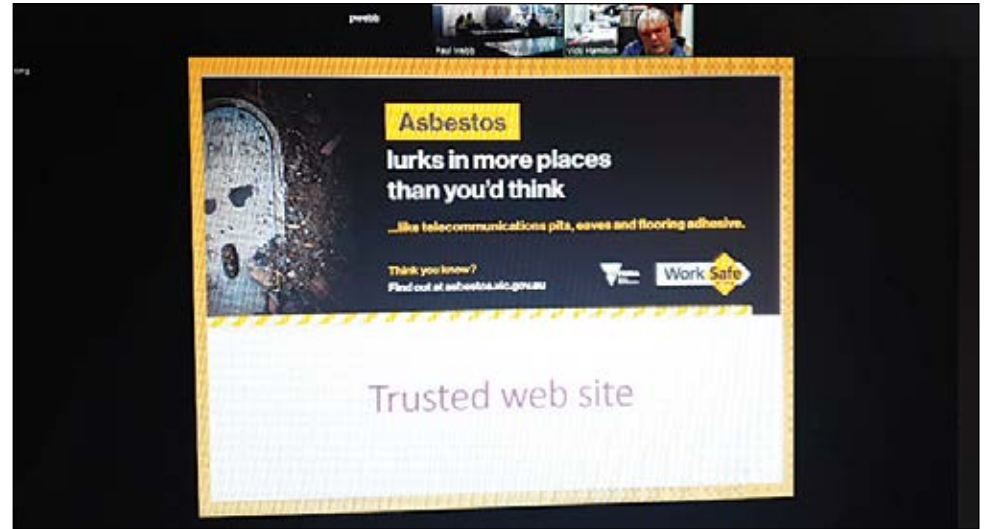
pwebb

Paul Webb

Vicki Hamilton

Asbestos

lurks in more places than you'd think

...like telecommunications pits, eaves and flooring adhesive.

Think you know?
Find out at asbestos.vic.gov.au

WorkSafe

Trusted web site